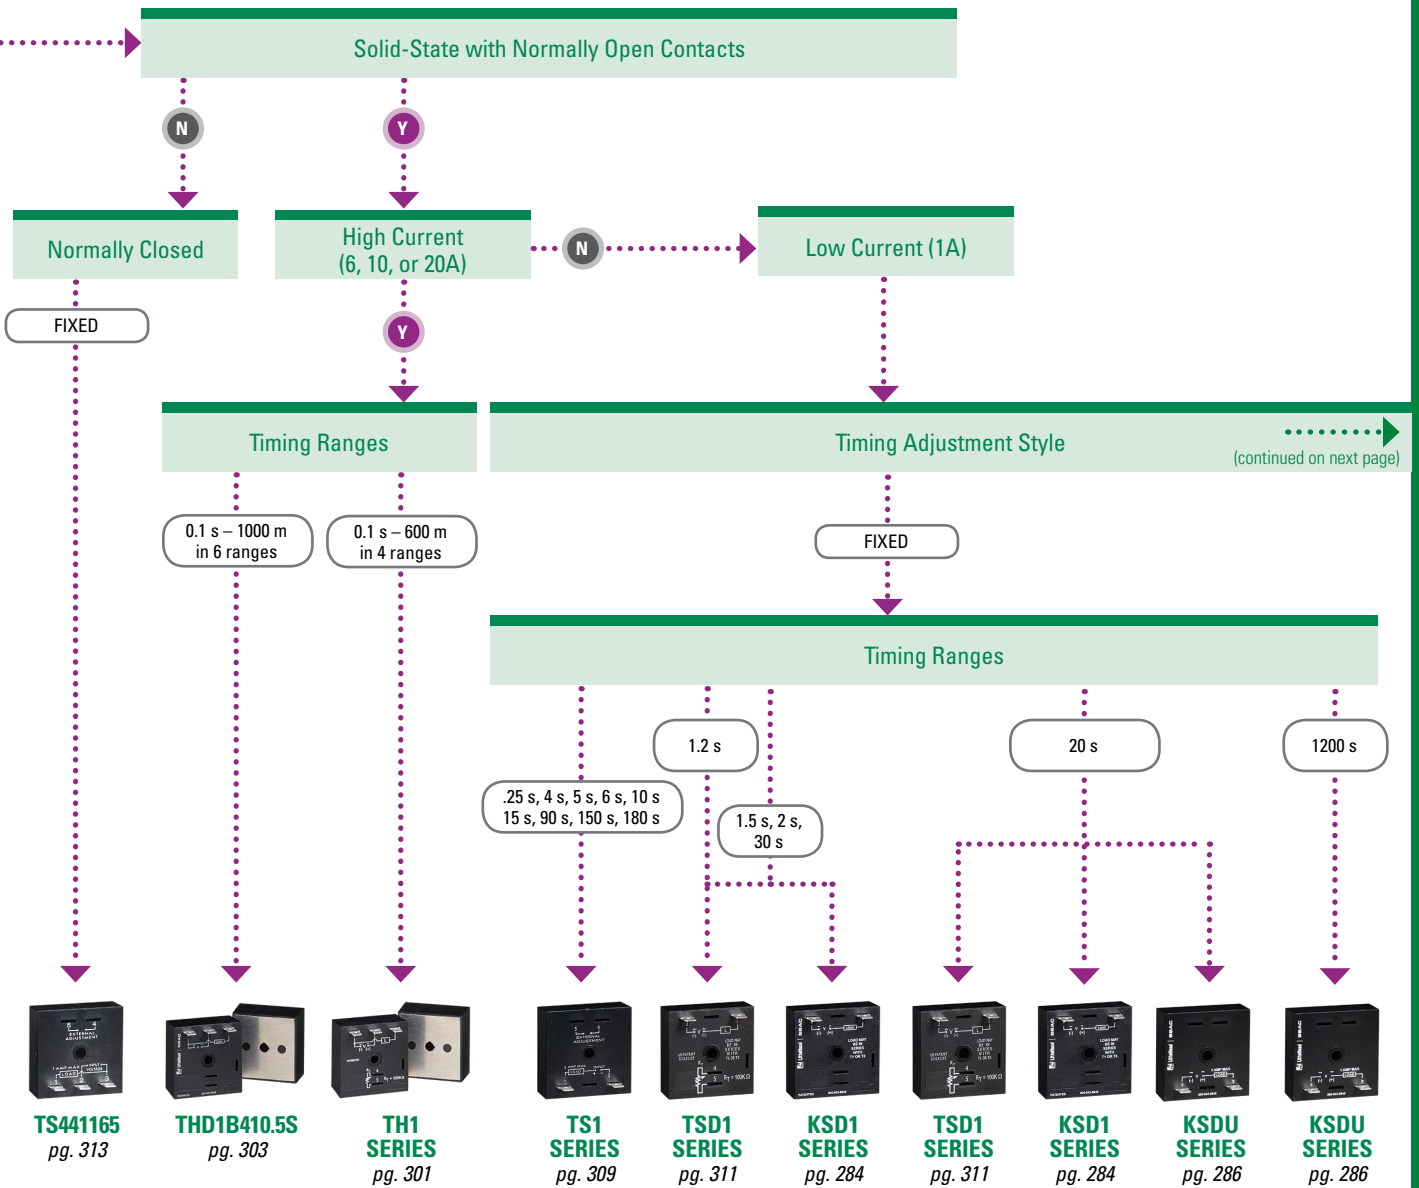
Solid-State with Normally Open Contacts

N

Y

Normally Closed

High Current (6, 10, or 20A)

N

Low Current (1A)

FIXED

Y

Timing Ranges

Timing Adjustment Style

(continued on next page)

0.1 s – 1000 m in 6 ranges

0.1 s – 600 m in 4 ranges

FIXED

Timing Ranges

1.2 s

20 s

1200 s

.25 s, 4 s, 5 s, 6 s, 10 s 15 s, 90 s, 150 s, 180 s

1.5 s, 2 s, 30 s

TS441165
pg. 313

THD1B410.5S
pg. 303

TH1 SERIES
pg. 301

TS1 SERIES
pg. 309

TSD1 SERIES
pg. 311

KSD1 SERIES
pg. 284

TSD1 SERIES
pg. 311

KSD1 SERIES
pg. 284

KSDU SERIES
pg. 286

KSDU SERIES
pg. 286